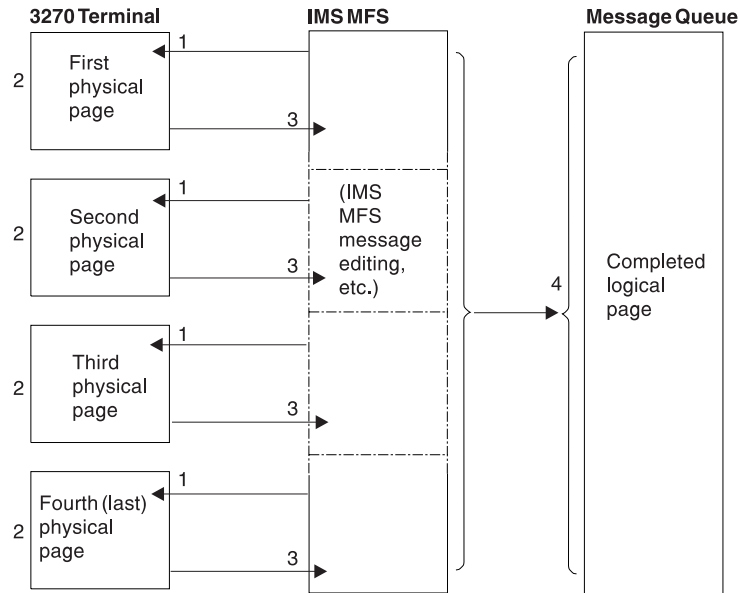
3270 Terminal

IMS MFS

Message Queue

1

2

First physical page

3

1

2

Second physical page

(IMS MFS message editing, etc.)

3

4

Completed logical page

1

2

Third physical page

3

1

2

Fourth (last) physical page

3